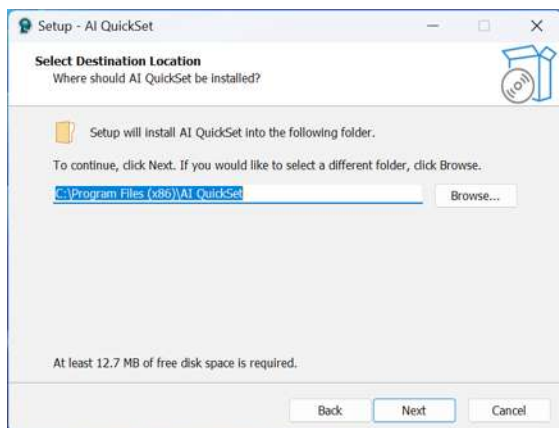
Setup - AI QuickSet

Select Destination Location
Where should AI QuickSet be installed?

Setup will install AI QuickSet into the following folder.

To continue, click Next. If you would like to select a different folder, click Browse.

C:\Program Files (x86)\AI QuickSet

Browse...

At least 12.7 MB of free disk space is required.

Back

Next

Cancel